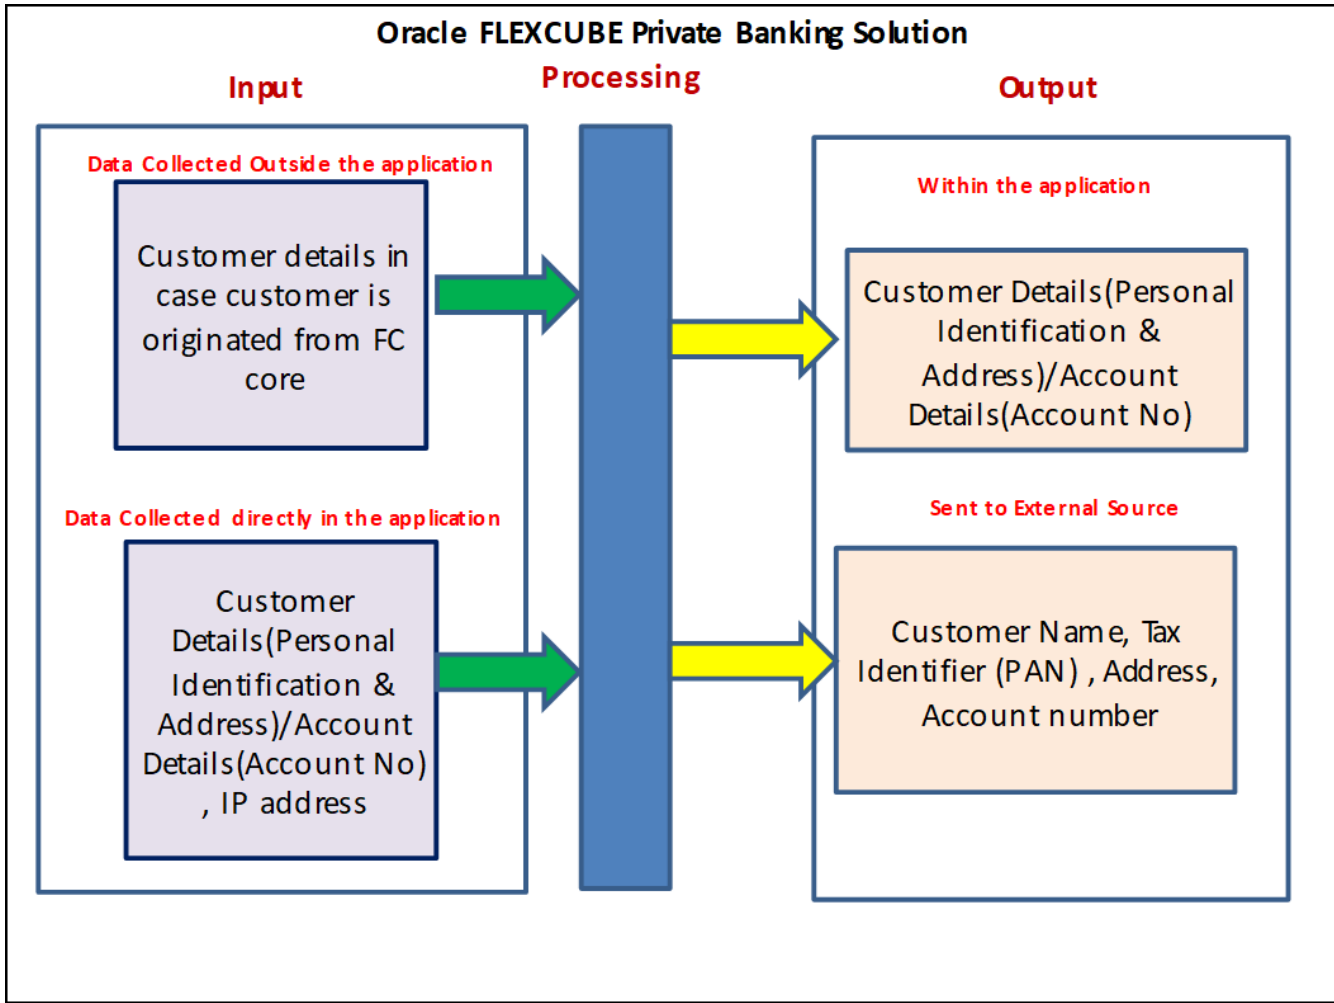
Oracle FLEXCUBE Private Banking Solution

Input

Processing

Output

Data Collected Outside the application

Customer details in case customer is originated from FC core

Data Collected directly in the application

Customer Details(Personal Identification & Address)/Account Details(Account No) , IP address

Within the application

Customer Details(Personal Identification & Address)/Account Details(Account No)

Sent to External Source

Customer Name, Tax Identifier (PAN) , Address, Account number